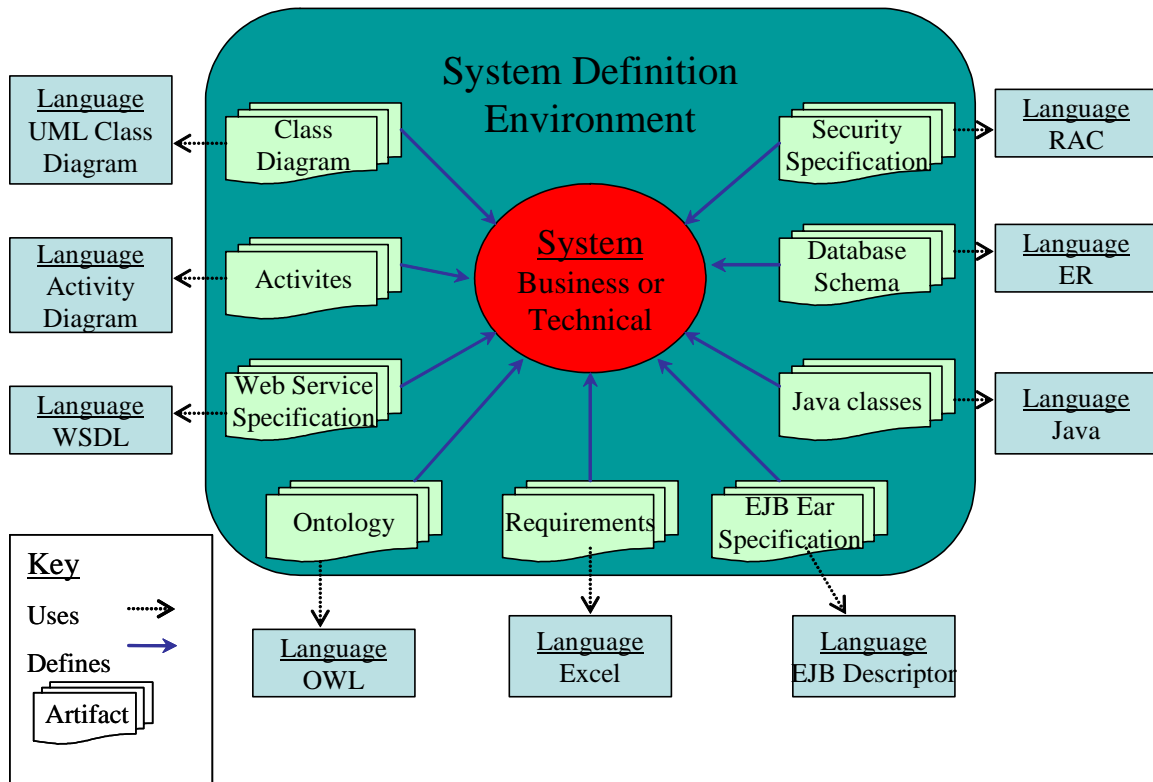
System Definition Environment

Language
UML Class Diagram

Class Diagram

Security Specification

Language
RAC

Language
Activity Diagram

Activites

System
Business or Technical

Database Schema

Language
ER

Language
WSDL

Web Service Specification

Java classes

Language
Java

Ontology

Requirements

EJB Ear Specification

Key
Uses
Defines
Artifact

Language
OWL

Language
Excel

Language
EJB Descriptor